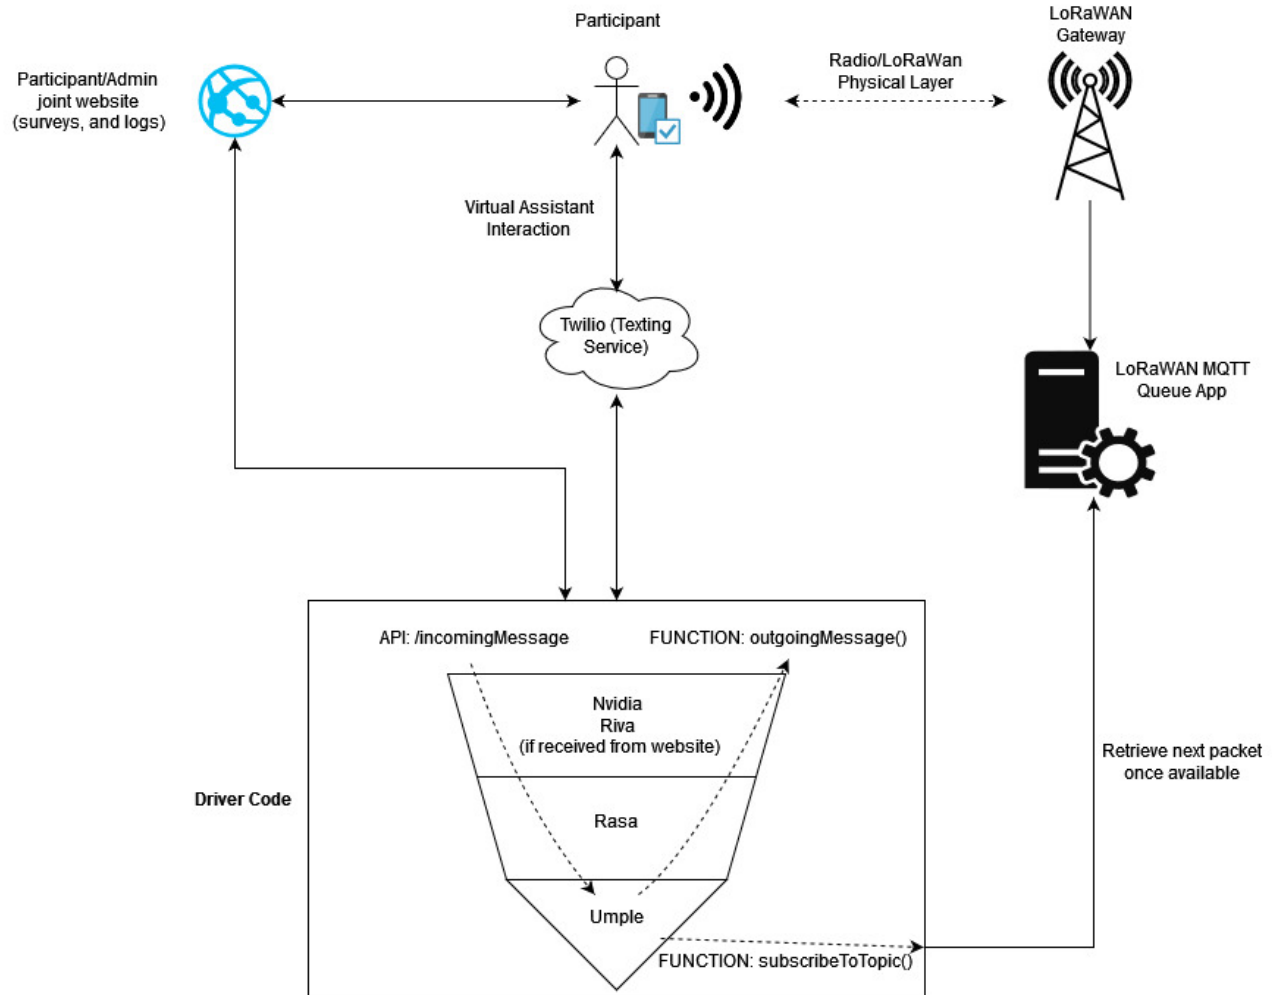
Participant

LoRaWAN Gateway

Participant/Admin joint website (surveys, and logs)

Radio/LoRaWan Physical Layer

Virtual Assistant Interaction

Twilio (Texting Service)

LoRaWAN MQTT Queue App

API: /incomingMessage

FUNCTION: outgoingMessage()

Nvidia Riva (if received from website)

Driver Code

Rasa

Retrieve next packet once available

Umple

FUNCTION: subscribeToTopic()